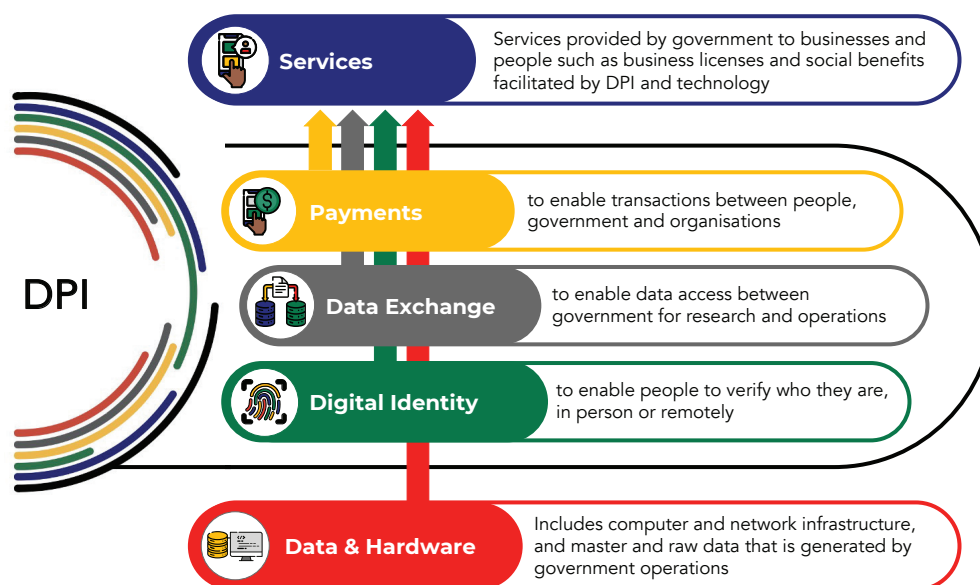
Services

Services provided by government to businesses and people such as business licenses and social benefits facilitated by DPI and technology

DPI

Payments

to enable transactions between people, government and organisations

Data Exchange

to enable data access between government for research and operations

Digital Identity

to enable people to verify who they are, in person or remotely

Data & Hardware

Includes computer and network infrastructure, and master and raw data that is generated by government operations